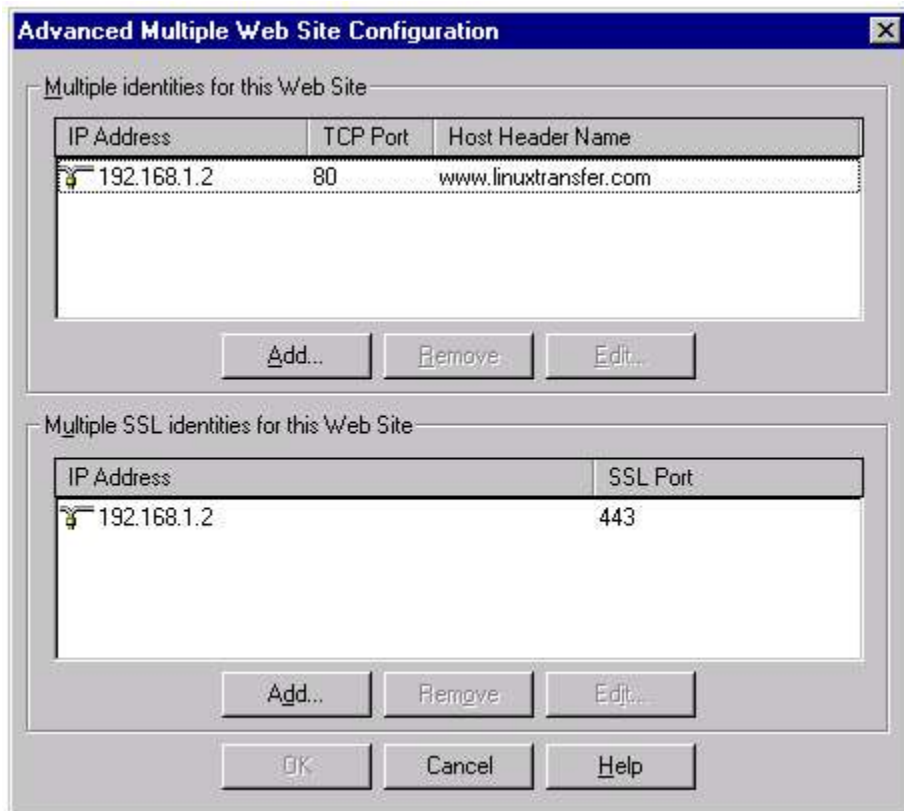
Advanced Multiple Web Site Configuration

Multiple identities for this Web Site

| IP Address | TCP Port | Host Header Name |
|---|---|---|
| 192.168.1.2 | 80 | www.linuxtransfer.com |

Add... Remove Edit...

Multiple SSL identities for this Web Site

| IP Address | SSL Port |
|---|---|
| 192.168.1.2 | 443 |

Add... Remove Edit...

OK Cancel Help